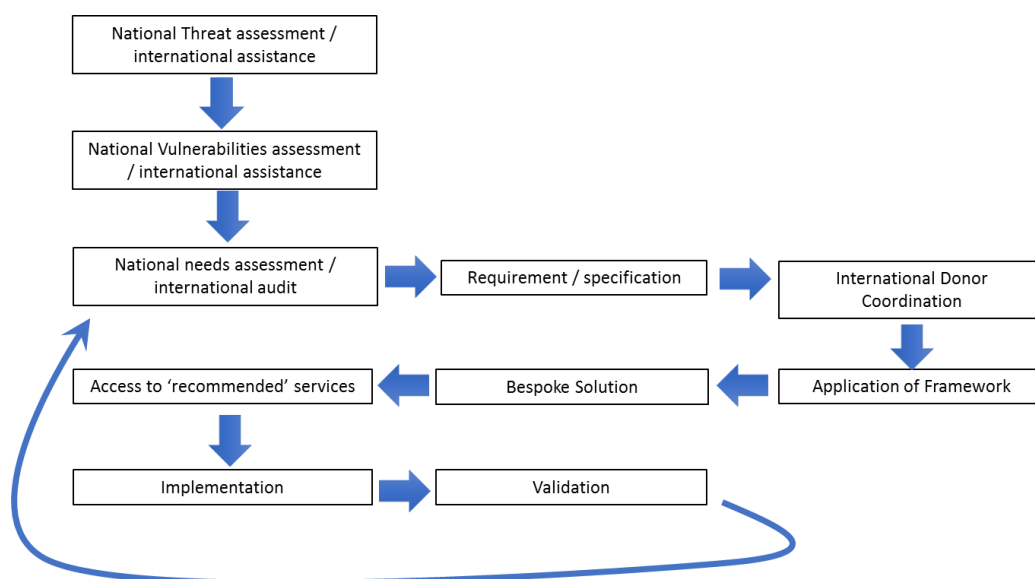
National Threat assessment / international assistance

National Vulnerabilities assessment / international assistance

National needs assessment / international audit

Requirement / specification

International Donor Coordination

Application of Framework

Bespoke Solution

Access to ‘recommended’ services

Implementation

Validation